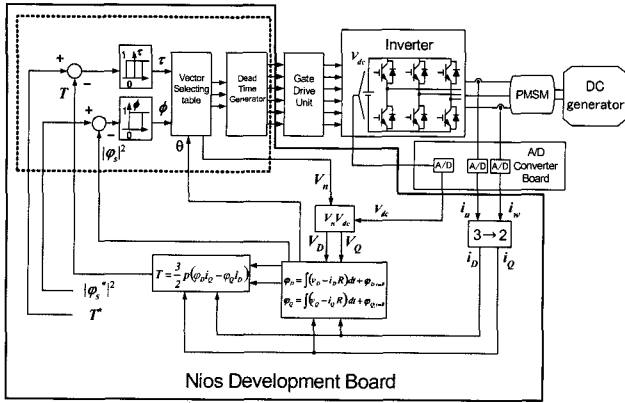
+
T
-
$\tau$
1
0
$\tau$
+
-
$|\varphi_s|^2$
1
$\phi$
0
$\phi$
Vector Selecting table
$\theta$
Dead Time Generator
Gate Drive Unit
Inverter
$V_{dc}$
PMSM
DC generator
A/D
A/D
A/D
A/D Converter Board
$V_n$
$V_n V_{dc}$
$V_{dc}$
$V_D$
$V_Q$
$i_u$
$i_w$
$3 \rightarrow 2$
$i_D$
$i_Q$
$T = \frac{3}{2}p(\varphi_D i_Q - \varphi_Q i_D)$
$\varphi_D = \int(v_D - i_D R)dt + \varphi_{D_{init}}$
$\varphi_Q = \int(v_Q - i_Q R)dt + \varphi_{Q_{init}}$
$|\varphi_s^*|^2$
$T^*$
Nios Development Board